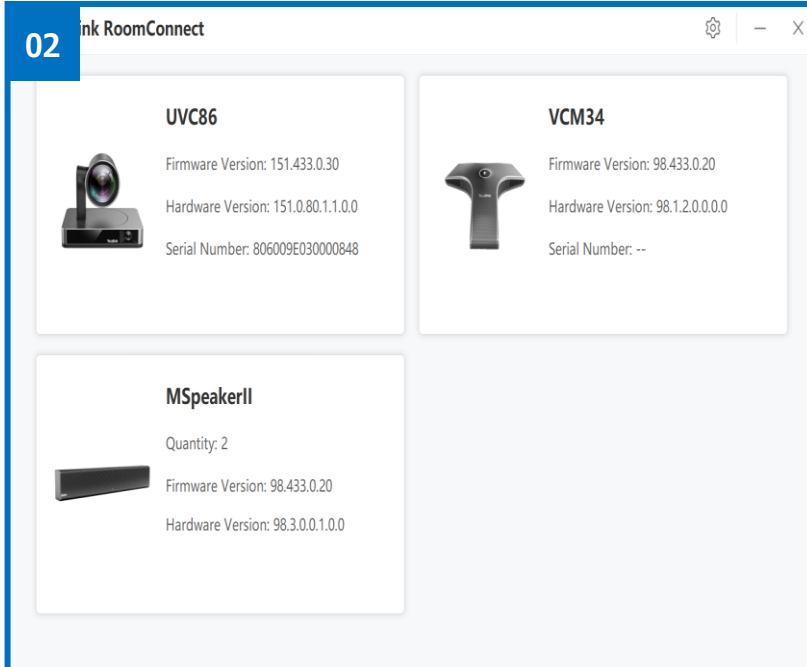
02

ink RoomConnect

UVC86

Firmware Version: 151.433.0.30

Hardware Version: 151.0.80.1.1.0.0

Serial Number: 806009E030000848

VCM34

Firmware Version: 98.433.0.20

Hardware Version: 98.1.2.0.0.0.0

Serial Number: --

MSpeakerII

Quantity: 2

Firmware Version: 98.433.0.20

Hardware Version: 98.3.0.0.1.0.0